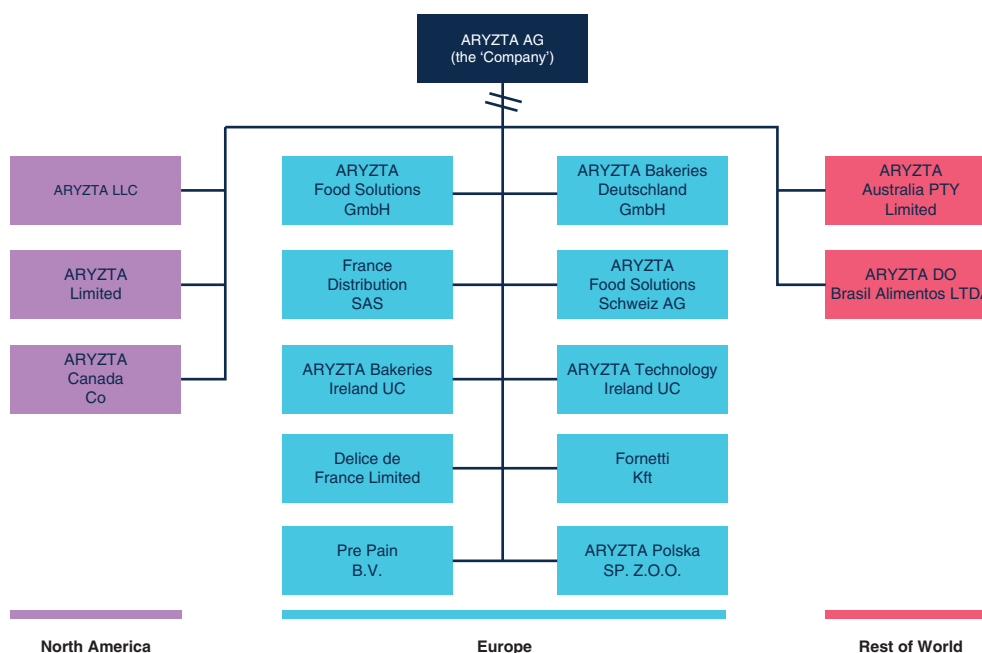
ARYZTA AG
(the 'Company')

ARYZTA LLC

ARYZTA Limited

ARYZTA Canada Co

ARYZTA Food Solutions GmbH

ARYZTA Bakeries Deutschland GmbH

France Distribution SAS

ARYZTA Food Solutions Schweiz AG

ARYZTA Bakeries Ireland UC

ARYZTA Technology Ireland UC

Delice de France Limited

Fornetti Kft

Pre Pain B.V.

ARYZTA Polska SP. Z.O.O.

ARYZTA Australia PTY Limited

ARYZTA DO Brasil Alimentos LTDA

North America

Europe

Rest of World